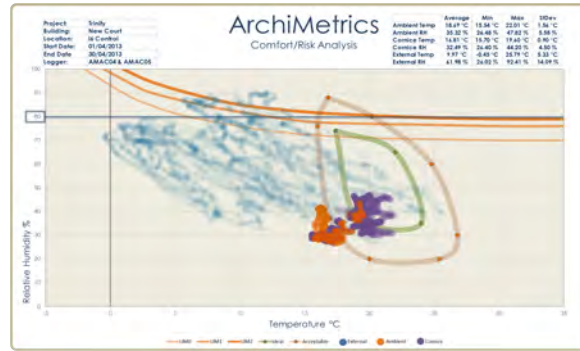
| Project: | Trinity |
|---|---|
| Building: | New Court |
| Location: | Ix Control |
| Start Date: | 01/04/2013 |
| End Date: | 30/04/2013 |
| Logger: | AMAC04 & AMAC05 |

ArchiMetrics
Comfort/Risk Analysis

| | Average | Min | Max | StDev |
|---|---|---|---|---|
| Ambient Temp | 18.69 °C | 15.34 °C | 22.01 °C | 1.56 °C |
| Ambient RH | 35.32 % | 26.46 % | 47.82 % | 5.58 % |
| Cornice Temp | 16.81 °C | 15.70 °C | 19.60 °C | 0.90 °C |
| Cornice RH | 32.49 % | 26.40 % | 44.25 % | 4.50 % |
| External Temp | 9.97 °C | -0.45 °C | 25.79 °C | 5.33 °C |
| External RH | 61.98 % | 26.02 % | 92.41 % | 14.09 % |

100
90
80
70
60
50
40
30
20
10
Relative Humidity %
0
Temperature °C
UM0 UM1 UM2 Ideal Acceptable External Ambient Cornice